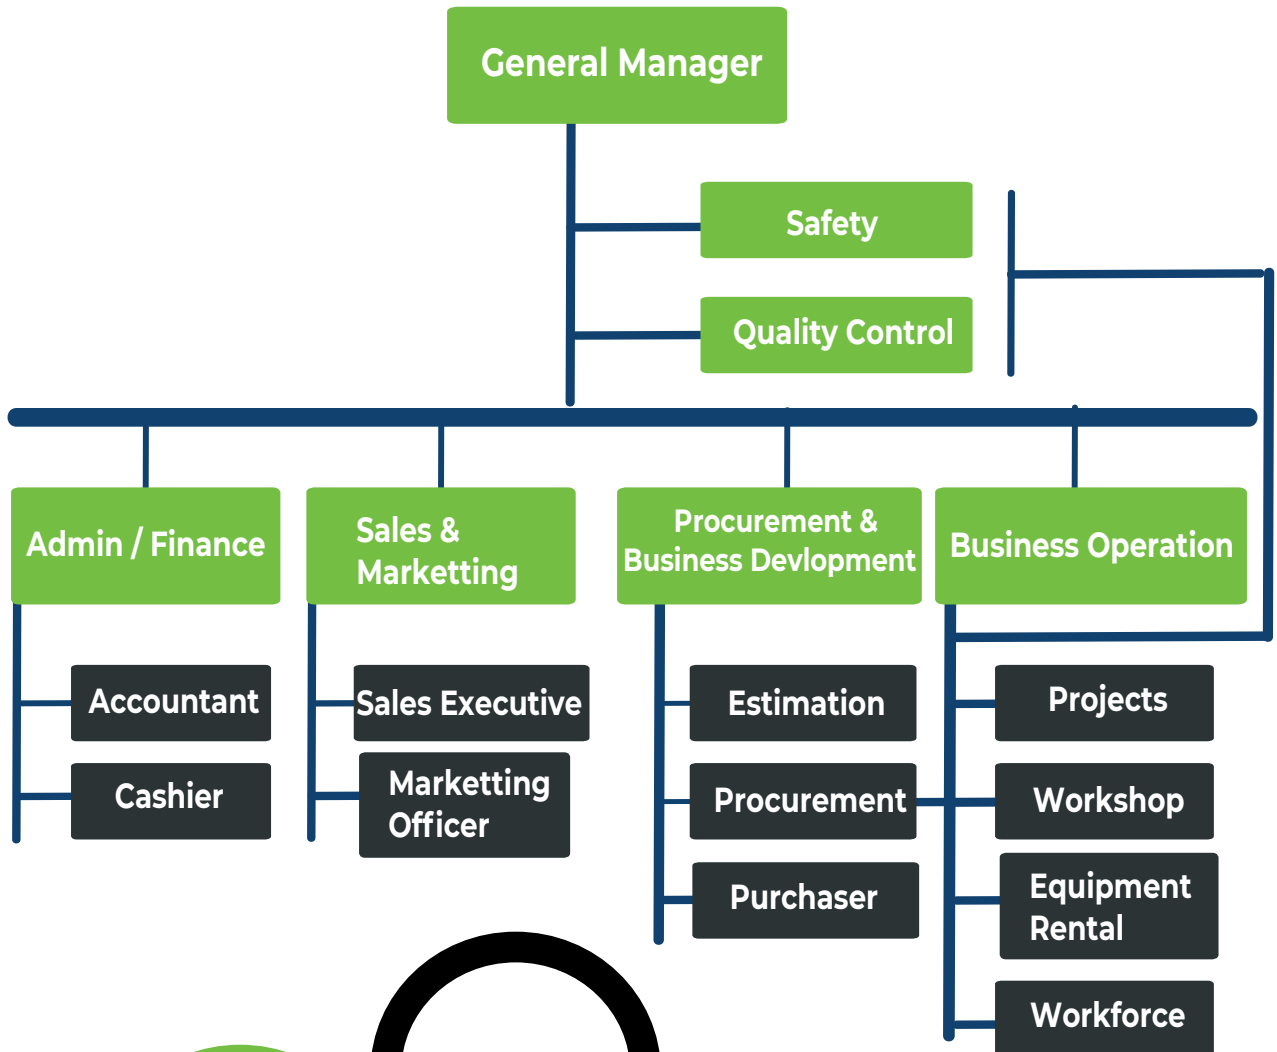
General Manager

Safety

Quality Control

Admin / Finance

Accountant

Cashier

Sales & Marketting

Sales Executive

Marketting Officer

Procurement & Business Devlopment

Estimation

Procurement

Purchaser

Business Operation

Projects

Workshop

Equipment Rental

Workforce